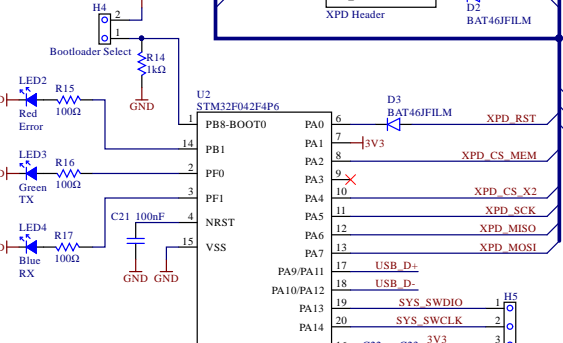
H4
2
1
Bootloader Select
XPD Header
D2
BAT46JFILM
R14
1kΩ
GND
LED2
Red
Error
R15
100Ω
LED3
Green
TX
R16
100Ω
LED4
Blue
RX
R17
100Ω
C21 100nF
GND GND
U2
STM32F042F4P6
1 PB8-BOOT0
14 PB1
2 PF0
3 PF1
4 NRST
15 VSS
D3
BAT46JFILM
PA0 6
PA1 7
3V3
PA2 8
PA3 9
PA4 10
PA5 11
PA6 12
PA7 13
PA9/PA11 17
PA10/PA12 18
PA13 19
PA14 20
XPD_RST
XPD_CS_MEM
XPD_CS_X2
XPD_SCK
XPD_MISO
XPD_MOSI
USB_D+
USB_D-
SYS_SWDIO
SYS_SWCLK
3V3
H5
1
2
3